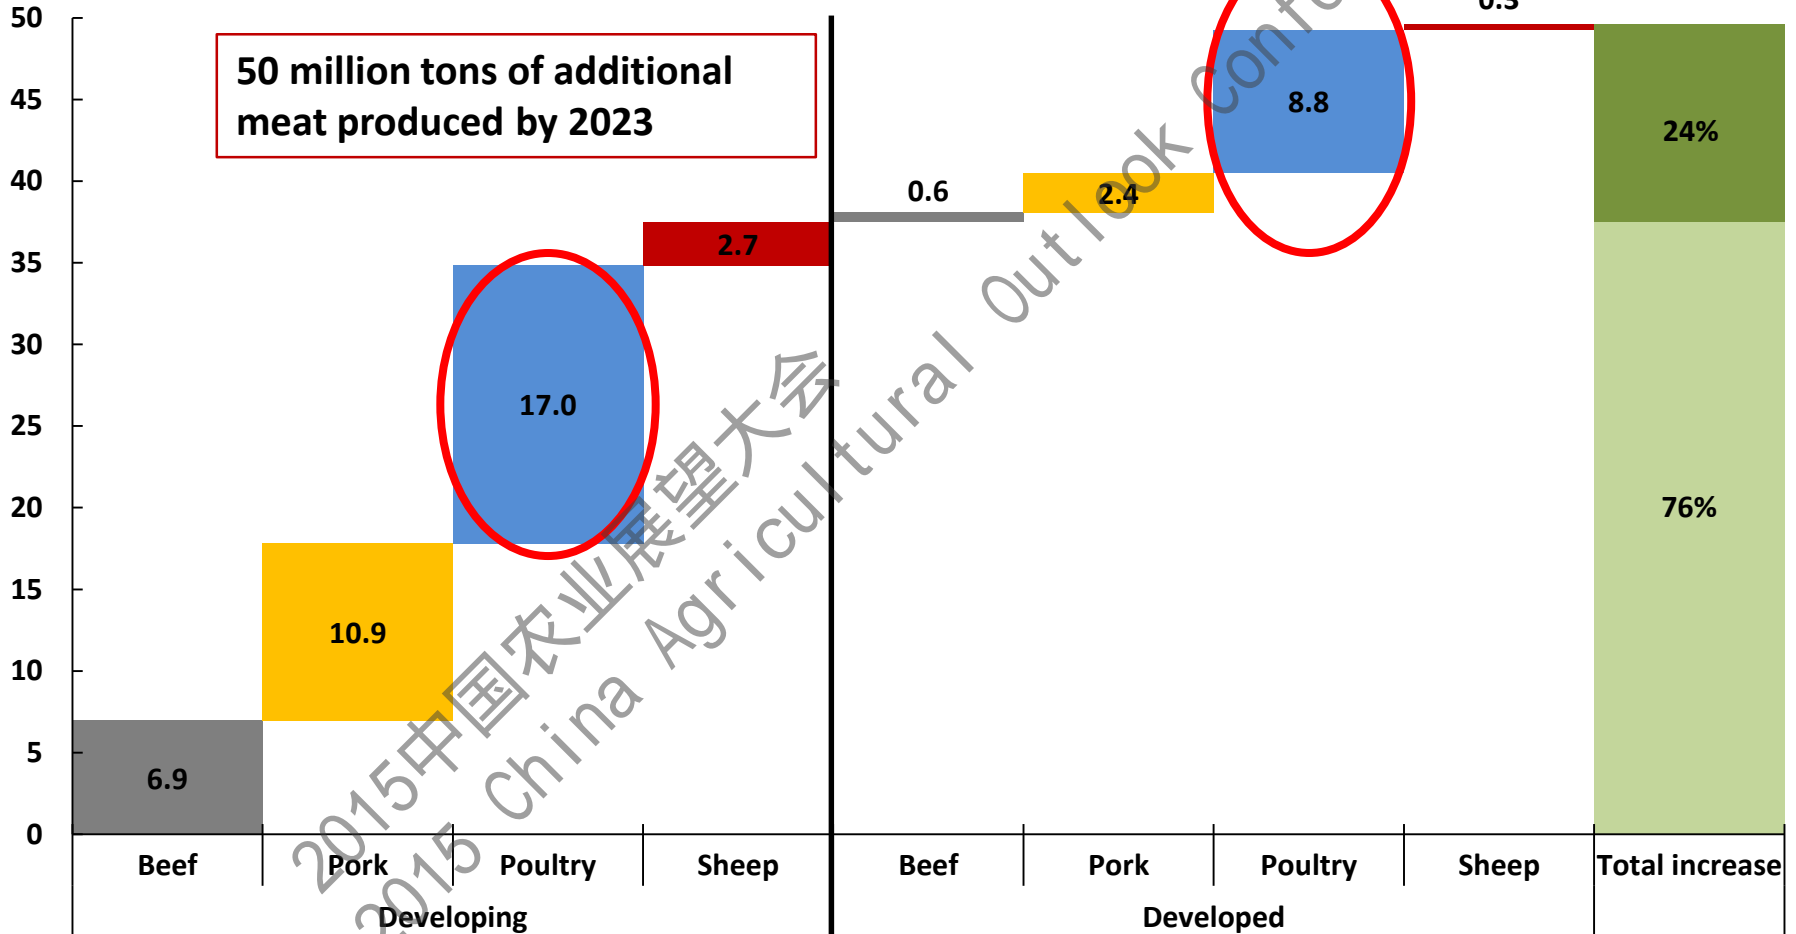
50
45
40
35
30
25
20
15
10
5
0

50 million tons of additional meat produced by 2023

6.9
10.9
17.0
2.7
0.6
2.4
8.8
0.3
24%
76%

Beef
Pork
Poultry
Sheep
Beef
Pork
Poultry
Sheep
Total increase

Developing
Developed

2015中国农业展望大会
2015 China Agricultural Outlook Conf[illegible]